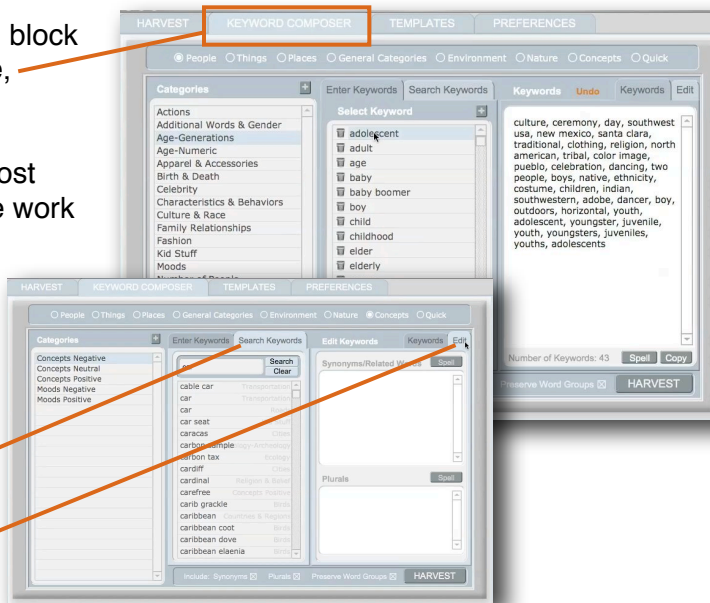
block
e,

ost
e work

HARVEST KEYWORD COMPOSER TEMPLATES PREFERENCES

People Things Places General Categories Environment Nature Concepts Quick

Categories

Actions
Additional Words & Gender
Age-Generations
Age-Numeric
Apparel & Accessories
Birth & Death
Celebrity
Characteristics & Behaviors
Culture & Race
Family Relationships
Fashion
Kid Stuff
Moods
Number of People

Enter Keywords | Search Keywords

Select Keyword

adolescent
adult
age
baby
baby boomer
boy
child
childhood
elder
elderly

Keywords Undo | Keywords | Edit

culture, ceremony, day, southwest usa, new mexico, santa clara, traditional, clothing, religion, north american, tribal, color image, pueblo, celebration, dancing, two people, boys, native, ethnicity, costume, children, indian, southwestern, adobe, dancer, boy, outdoors, horizontal, youth, adolescent, youngster, juvenile, youth, youngsters, juveniles, youths, adolescents

Number of Keywords: 43 Spell Copy

Preserve Word Groups HARVEST

HARVEST KEYWORD COMPOSER TEMPLATES PREFERENCES

People Things Places General Categories Environment Nature Concepts Quick

Categories

Concepts Negative
Concepts Neutral
Concepts Positive
Moods Negative
Moods Positive

Enter Keywords | Search Keywords

Search
Clear

cable car Transportation
car Transportation
car Road
car seat
caracas Cities
carbon sample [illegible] Archaeology
carbon tax Ecology
cardiff Cities
cardinal Religion & Belief
carefree Concepts Positive
carib grackle Birds
caribbean Countries & Regions
caribbean coot Birds
caribbean dove Birds
caribbean elaenia Birds

Edit Keywords | Keywords | Edit

Synonyms/Related Words Spell

Plurals Spell

Include: Synonyms Plurals Preserve Word Groups HARVEST